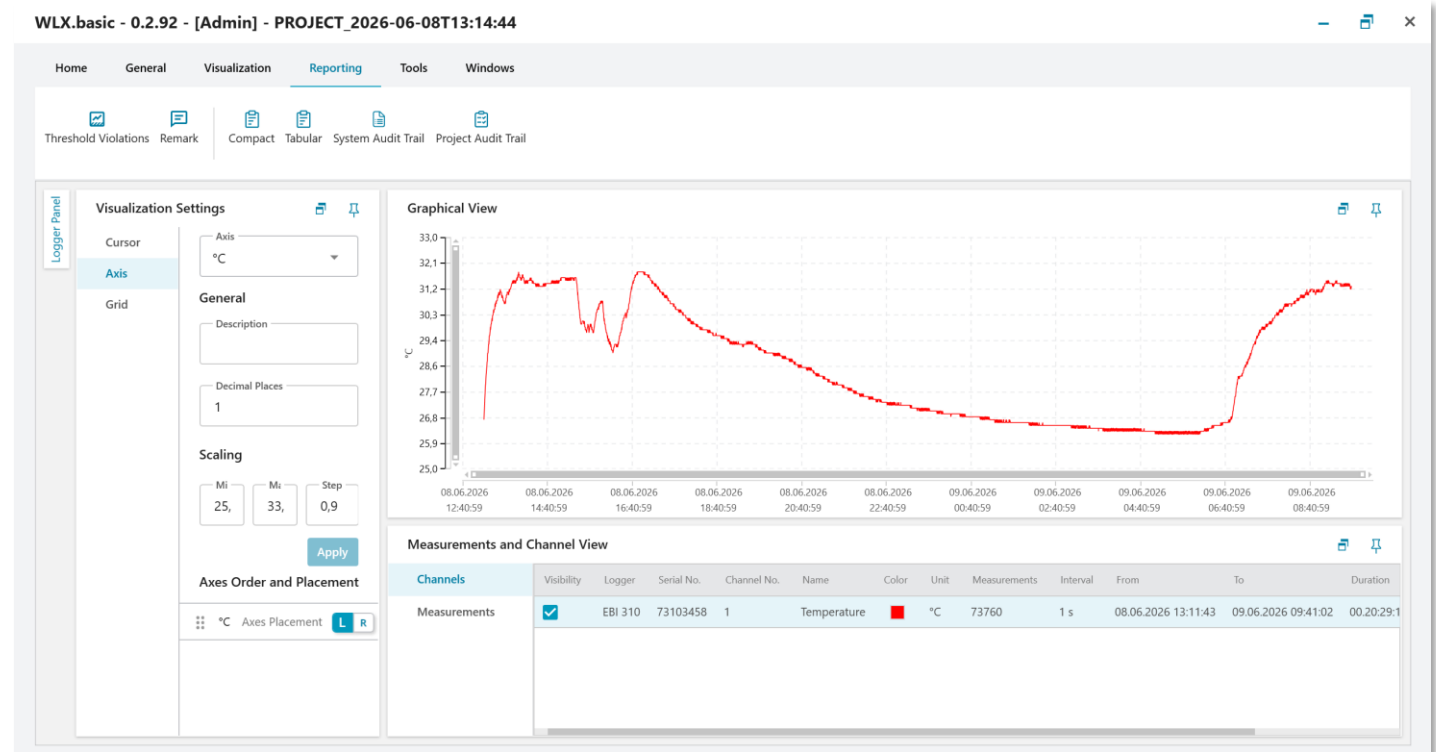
WLX.basic - 0.2.92 - [Admin] - PROJECT_2026-06-08T13:14:44

Home General Visualization Reporting Tools Windows

Threshold Violations Remark Compact Tabular System Audit Trail Project Audit Trail

Logger Panel

Visualization Settings

Cursor
Axis
Grid

Axis
°C

General

Description

Decimal Places
1

Scaling

Mi
25,
Ma
33,
Step
0,9

Apply

Axes Order and Placement

°C Axes Placement L R

Graphical View

33,0
32,1
31,2
30,3
29,4
28,6
27,7
26,8
25,9
25,0
°C

08.06.2026 12:40:59
08.06.2026 14:40:59
08.06.2026 16:40:59
08.06.2026 18:40:59
08.06.2026 20:40:59
08.06.2026 22:40:59
09.06.2026 00:40:59
09.06.2026 02:40:59
09.06.2026 04:40:59
09.06.2026 06:40:59
09.06.2026 08:40:59

Measurements and Channel View

Channels
Measurements

| Visibility | Logger | Serial No. | Channel No. | Name | Color | Unit | Measurements | Interval | From | To | Duration |
|---|---|---|---|---|---|---|---|---|---|---|---|
| ☑ | EBI 310 | 73103458 | 1 | Temperature | | °C | 73760 | 1 s | 08.06.2026 13:11:43 | 09.06.2026 09:41:02 | 00.20:29:1 |